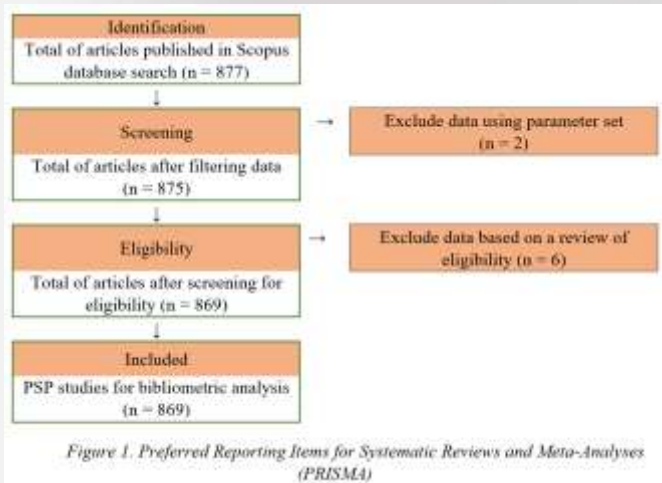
Identification

Total of articles published in Scopus database search (n = 877)

Screening

Total of articles after filtering data (n = 875)

Exclude data using parameter set (n = 2)

Eligibility

Total of articles after screening for eligibility (n = 869)

Exclude data based on a review of eligibility (n = 6)

Included

PSP studies for bibliometric analysis (n = 869)

Figure 1. Preferred Reporting Items for Systematic Reviews and Meta-Analyses (PRISMA)